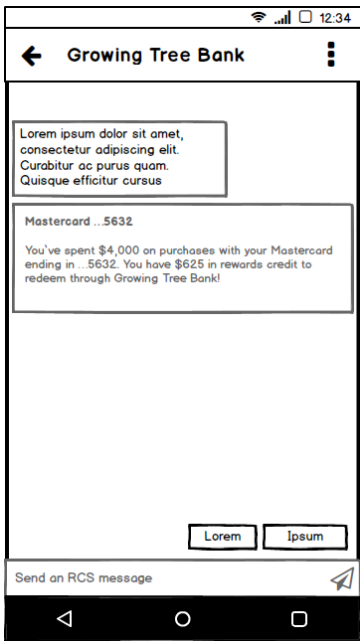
12:34

Growing Tree Bank

Lorem ipsum dolor sit amet, consectetur adipiscing elit. Curabitur ac purus quam. Quisque efficitur cursus

Mastercard ...5632

You've spent \$4,000 on purchases with your Mastercard ending in ...5632. You have \$625 in rewards credit to redeem through Growing Tree Bank!

Lorem

Ipsum

Send an RCS message